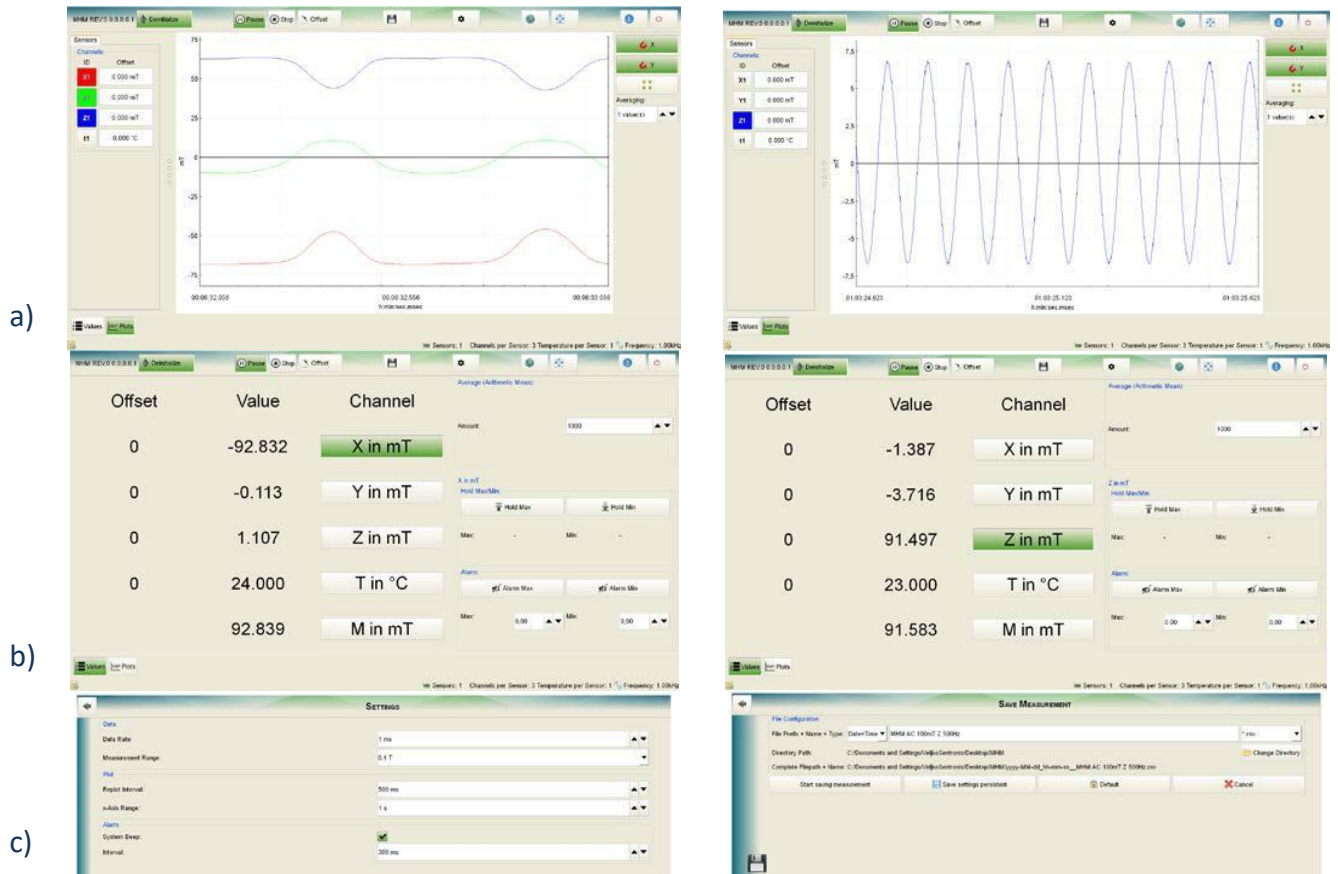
a)

MHM REV.0 0.0.0.1 Deinitialize Pause Stop Offset

Sensors
Channels:
ID Offset
X1 0.000 mT
Y1 0.000 mT
Z1 0.000 mT
t1 0.000 °C

75
50
25
0
-25
-50
-75
mT

00:06:32.008 00:06:32.556 00:06:33.058
h:min:sec.msec

X
Y
Averaging:
1 value(s)

Values Plots

MHM REV.0 0.0.0.1 Deinitialize Pause Stop Offset

Sensors
Channels:
ID Offset
X1 0.000 mT
Y1 0.000 mT
Z1 0.000 mT
t1 0.000 °C

7,5
5
2,5
0
-2,5
-5
-7,5
mT

01:03:24.623 01:03:25.123 01:03:25.623
h:min:sec.msec

X
Y
Averaging:
1 value(s)

Values Plots

Sensors: 1 Channels per Sensor: 3 Temperature per Sensor: 1 Frequency: 1.00kHz

b)

MHM REV.0 0.0.0.1 Deinitialize Pause Stop Offset

| Offset | Value | Channel |
|---|---|---|
| 0 | -92.832 | X in mT |
| 0 | -0.113 | Y in mT |
| 0 | 1.107 | Z in mT |
| 0 | 24.000 | T in °C |
| | 92.839 | M in mT |

Average (Arithmetic Mean)
Amount: 1000
X in mT
Hold Max/Min:
Hold Max Hold Min
Max: - Min: -
Alarm:
Alarm Max Alarm Min
Max: 0,00 Min: 0,00

Values Plots

Sensors: 1 Channels per Sensor: 3 Temperature per Sensor: 1 Frequency: 1.00kHz

MHM REV.0 0.0.0.1 Deinitialize Pause Stop Offset

| Offset | Value | Channel |
|---|---|---|
| 0 | -1.387 | X in mT |
| 0 | -3.716 | Y in mT |
| 0 | 91.497 | Z in mT |
| 0 | 23.000 | T in °C |
| | 91.583 | M in mT |

Average (Arithmetic Mean)
Amount: 1000
Z in mT
Hold Max/Min:
Hold Max Hold Min
Max: - Min: -
Alarm:
Alarm Max Alarm Min
Max: 0.00 Min: 0.00

Values Plots

Sensors: 1 Channels per Sensor: 3 Temperature per Sensor: 1 Frequency: 1.00kHz

c)

SETTINGS
Data
Data Rate: 1 ms
Measurement Range: 0.1 T
Plot
Replot Interval: 500 ms
x-Axis Range: 1 s
Alarm
System Beep:
Interval: 300 ms

SAVE MEASUREMENT
File Configuration
File Prefix + Name + Type: Date+Time MHM AC 100mT Z 500Hz *.csv
Directory Path: C:/Documents and Settings/VeljkoSentronis/Desktop/MHM Change Directory
Complete Filepath + Name: C:/Documents and Settings/VeljkoSentronis/Desktop/MHM/yyyy-MM-dd_hh-mm-ss__MHM AC 100mT Z 500Hz.csv
Start saving measurement Save settings persistent Default Cancel